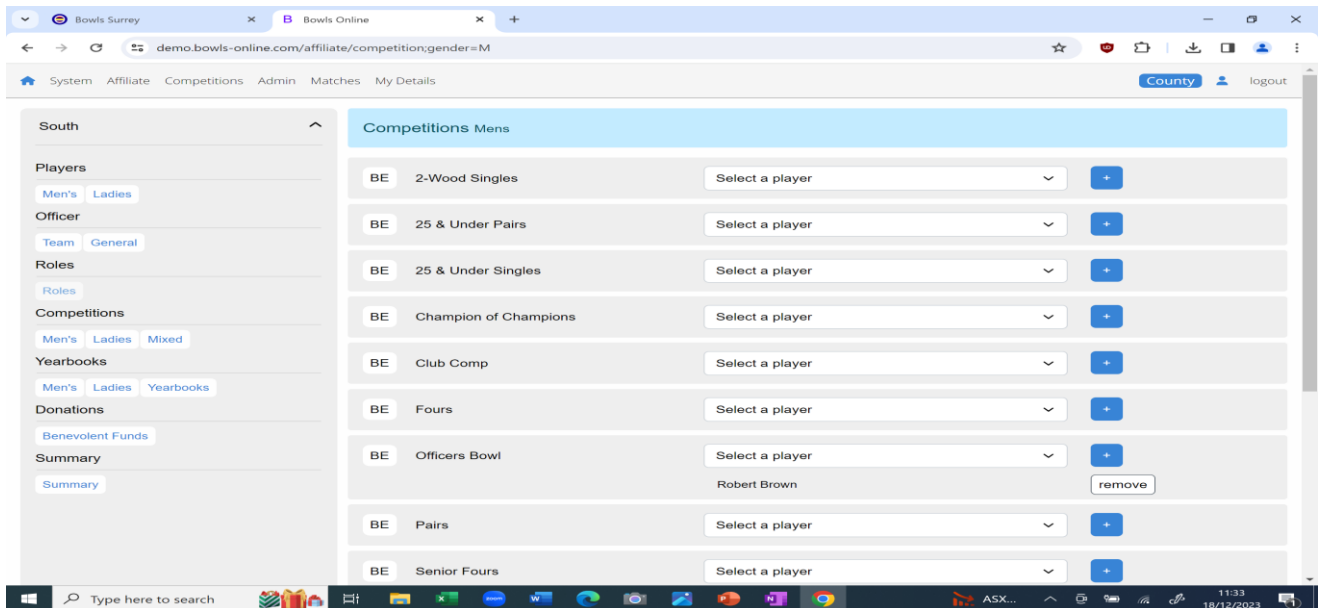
Bowls Surrey × B Bowls Online × +

demo.bowls-online.com/affiliate/competition;gender=M

System Affiliate Competitions Admin Matches My Details

County logout

South

Players
Men's Ladies

Officer
Team General

Roles
Roles

Competitions
Men's Ladies Mixed

Yearbooks
Men's Ladies Yearbooks

Donations
Benevolent Funds

Summary
Summary

Competitions Mens

| | | | |
|---|---|---|---|
| BE | 2-Wood Singles | Select a player | + |
| BE | 25 & Under Pairs | Select a player | + |
| BE | 25 & Under Singles | Select a player | + |
| BE | Champion of Champions | Select a player | + |
| BE | Club Comp | Select a player | + |
| BE | Fours | Select a player | + |
| BE | Officers Bowl | Select a player | + |
| | | Robert Brown | remove |
| BE | Pairs | Select a player | + |
| BE | Senior Fours | Select a player | + |

Type here to search

ASX...

11:33
18/12/2023